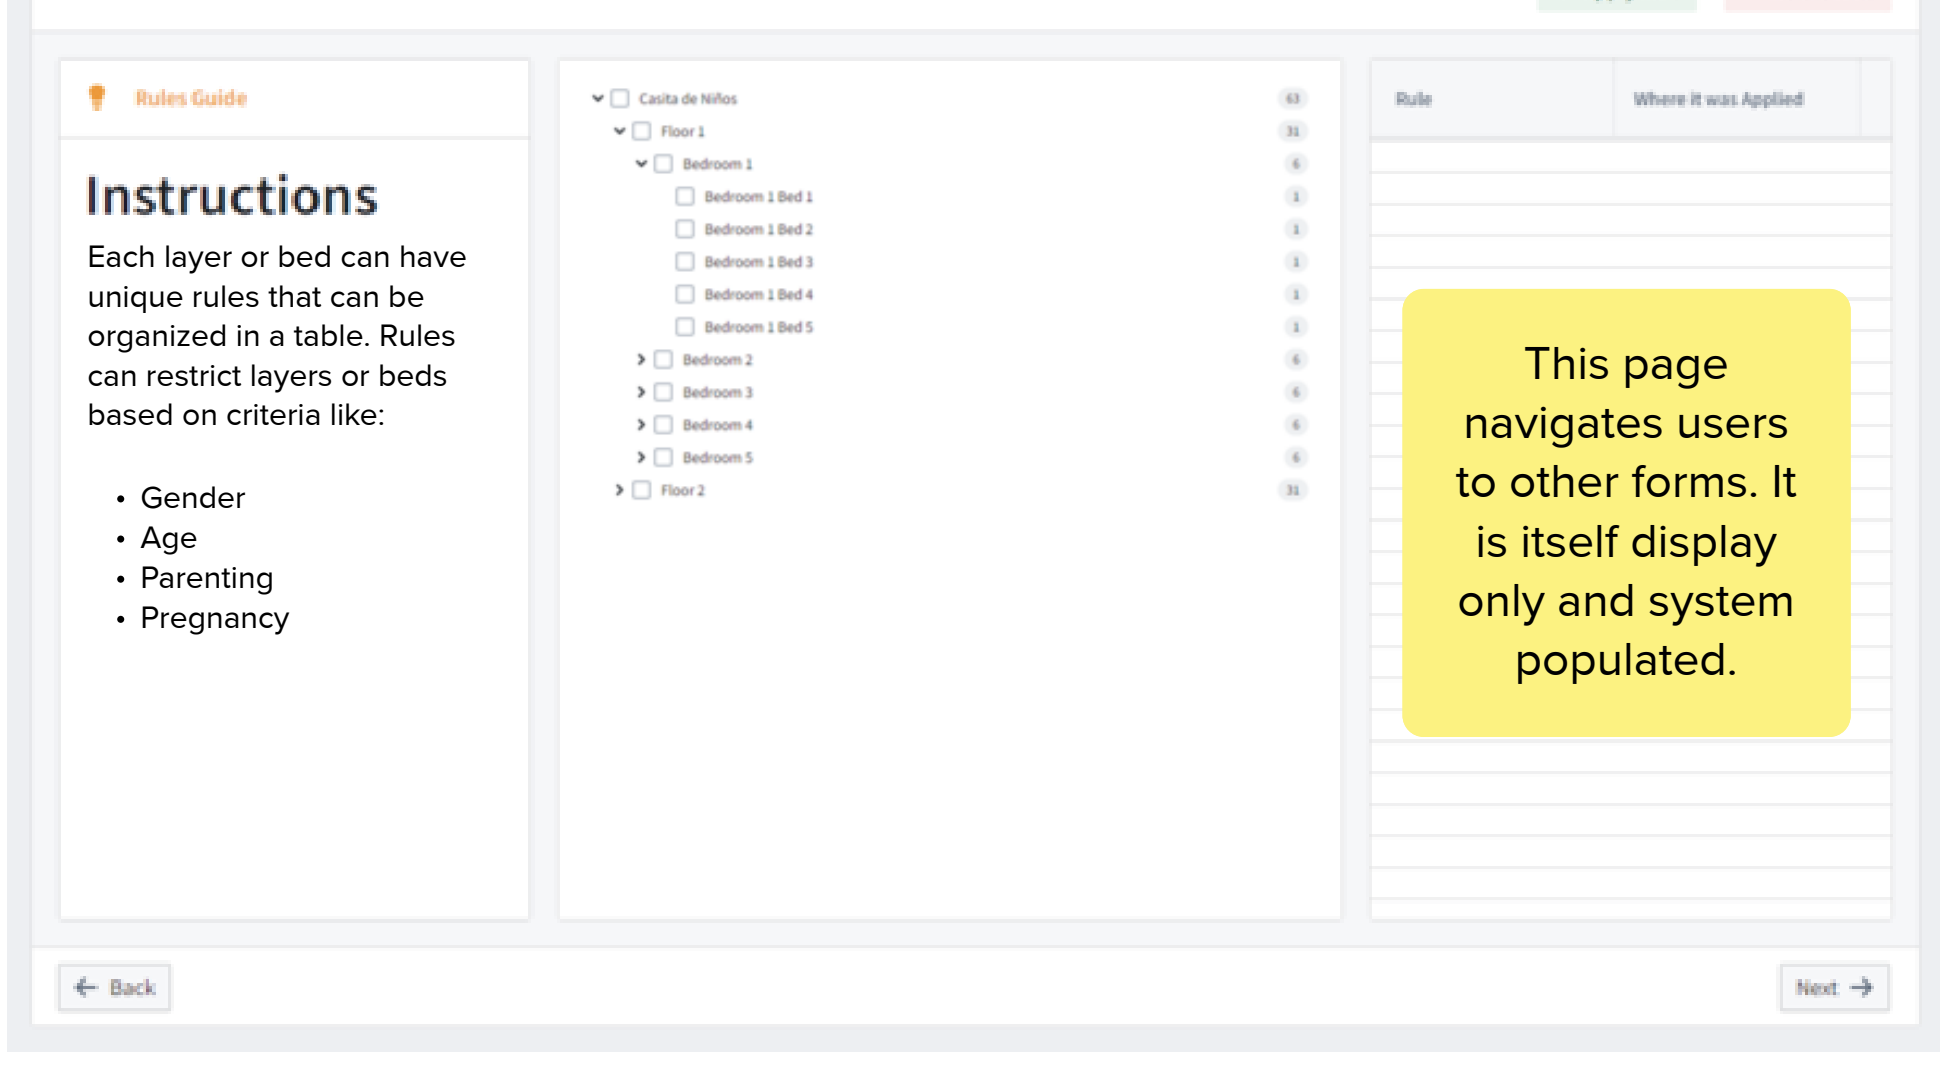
Rules Guide

Instructions

Each layer or bed can have unique rules that can be organized in a table. Rules can restrict layers or beds based on criteria like:

- Gender
- Age
- Parenting
- Pregnancy

Casita de Niños 63
Floor 1 31
Bedroom 1 6
Bedroom 1 Bed 1 1
Bedroom 1 Bed 2 1
Bedroom 1 Bed 3 1
Bedroom 1 Bed 4 1
Bedroom 1 Bed 5 1
Bedroom 2 6
Bedroom 3 6
Bedroom 4 6
Bedroom 5 6
Floor 2 31

| Rule | Where it was Applied |
|---|---|

This page navigates users to other forms. It is itself display only and system populated.

Back

Next